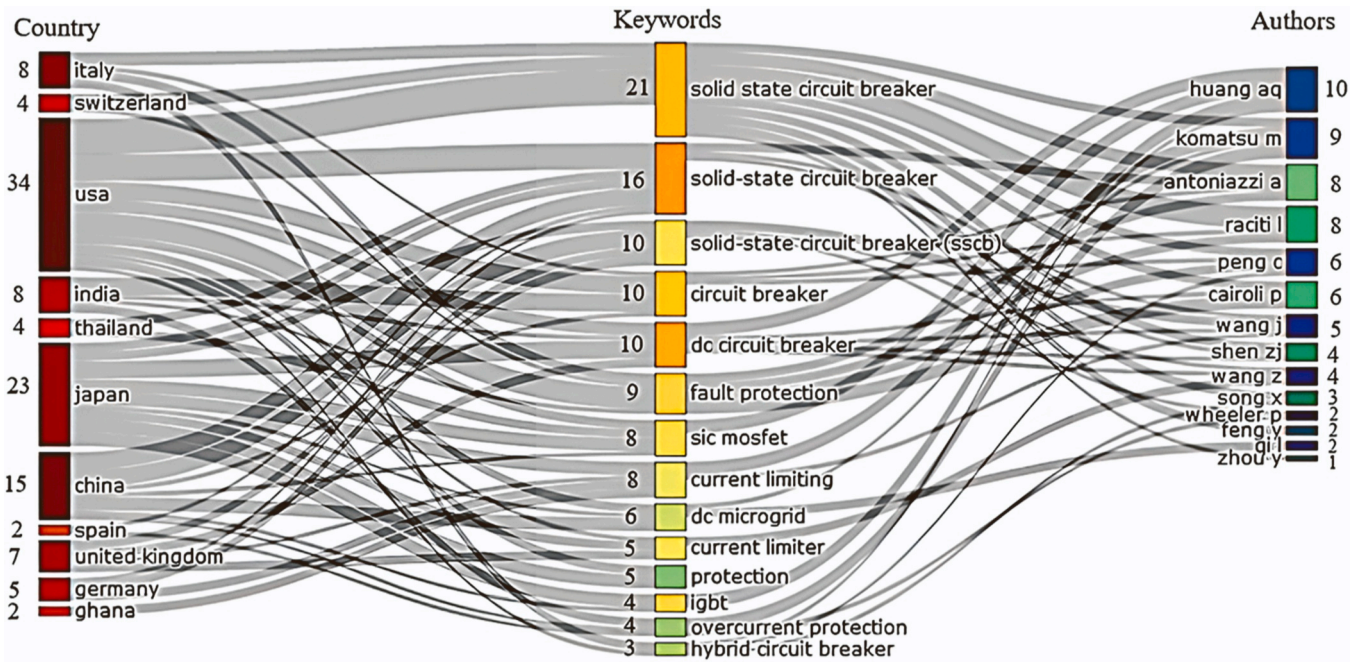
Country

8 italy
4 switzerland
34 usa
8 india
4 thailand
23 japan
15 china
2 spain
7 united kingdom
5 germany
2 ghana

Keywords

21 solid state circuit breaker
16 solid-state circuit breaker
10 solid-state circuit breaker (sscb)
10 circuit breaker
10 dc circuit breaker
9 fault protection
8 sic mosfet
8 current limiting
6 dc microgrid
5 current limiter
5 protection
4 igbt
4 overcurrent protection
3 hybrid circuit breaker

Authors

huang aq 10
komatsu m 9
antoniazzi a 8
raciti l 8
peng c 6
cairoli p 6
wang j 5
shen zj 4
wang z 4
song x 3
wheeler p 2
feng y 2
qi l 2
zhou y 1